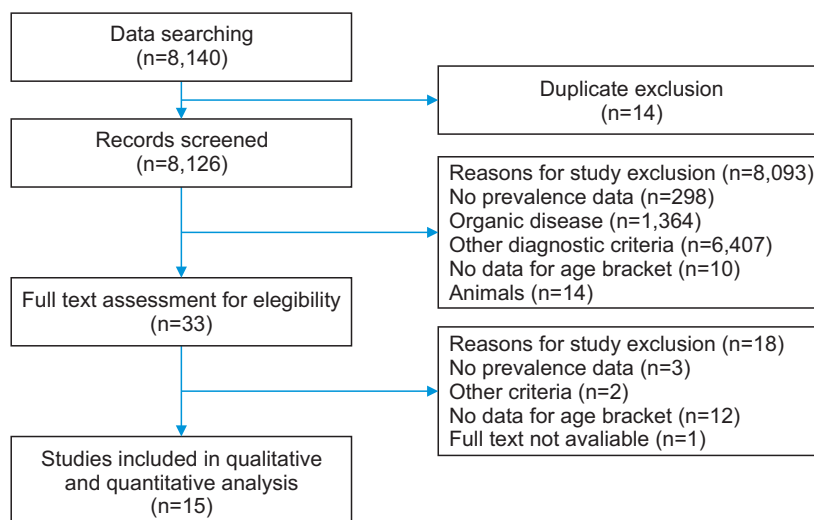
Data searching
(n=8,140)

Duplicate exclusion
(n=14)

Records screened
(n=8,126)

Reasons for study exclusion (n=8,093)
No prevalence data (n=298)
Organic disease (n=1,364)
Other diagnostic criteria (n=6,407)
No data for age bracket (n=10)
Animals (n=14)

Full text assessment for elegibility
(n=33)

Reasons for study exclusion (n=18)
No prevalence data (n=3)
Other criteria (n=2)
No data for age bracket (n=12)
Full text not avaliable (n=1)

Studies included in qualitative and quantitative analysis
(n=15)